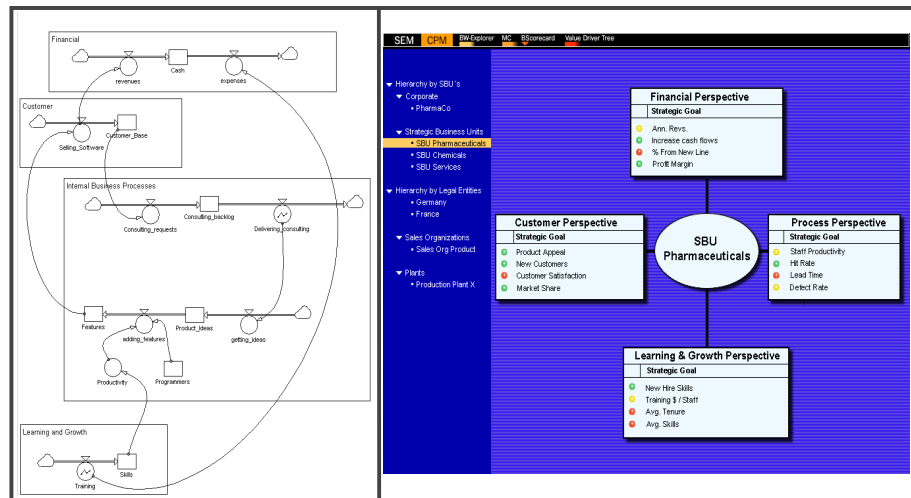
Financial

revenues

Cash

expenses

Customer

Selling_Software

Customer_Base

Internal Business Processes

Consulting_requests

Consulting_backlog

Delivering_consulting

Features

adding_features

Product_Ideas

getting_ideas

Productivity

Programmers

Learning and Growth

Training

Skills

SEM CPM BW-Explorer MC BScorecard Value Driver Tree

Hierarchy by SBU´s
Corporate
• PharmaCo
Strategic Business Units
• SBU Pharmaceuticals
• SBU Chemicals
• SBU Services
Hierarchy by Legal Entities
• Germany
• France
Sales Organizations
• Sales Org Product
Plants
• Production Plant X

Financial Perspective
Strategic Goal
Ann. Revs.
Increase cash flows
% From New Line
Profit Margin

Customer Perspective
Strategic Goal
Product Appeal
New Customers
Customer Satisfaction
Market Share

SBU Pharmaceuticals

Process Perspective
Strategic Goal
Staff Productivity
Hit Rate
Lead Time
Detect Rate

Learning & Growth Perspective
Strategic Goal
New Hire Skills
Training $ / Staff
Avg. Tenure
Avg. Skills